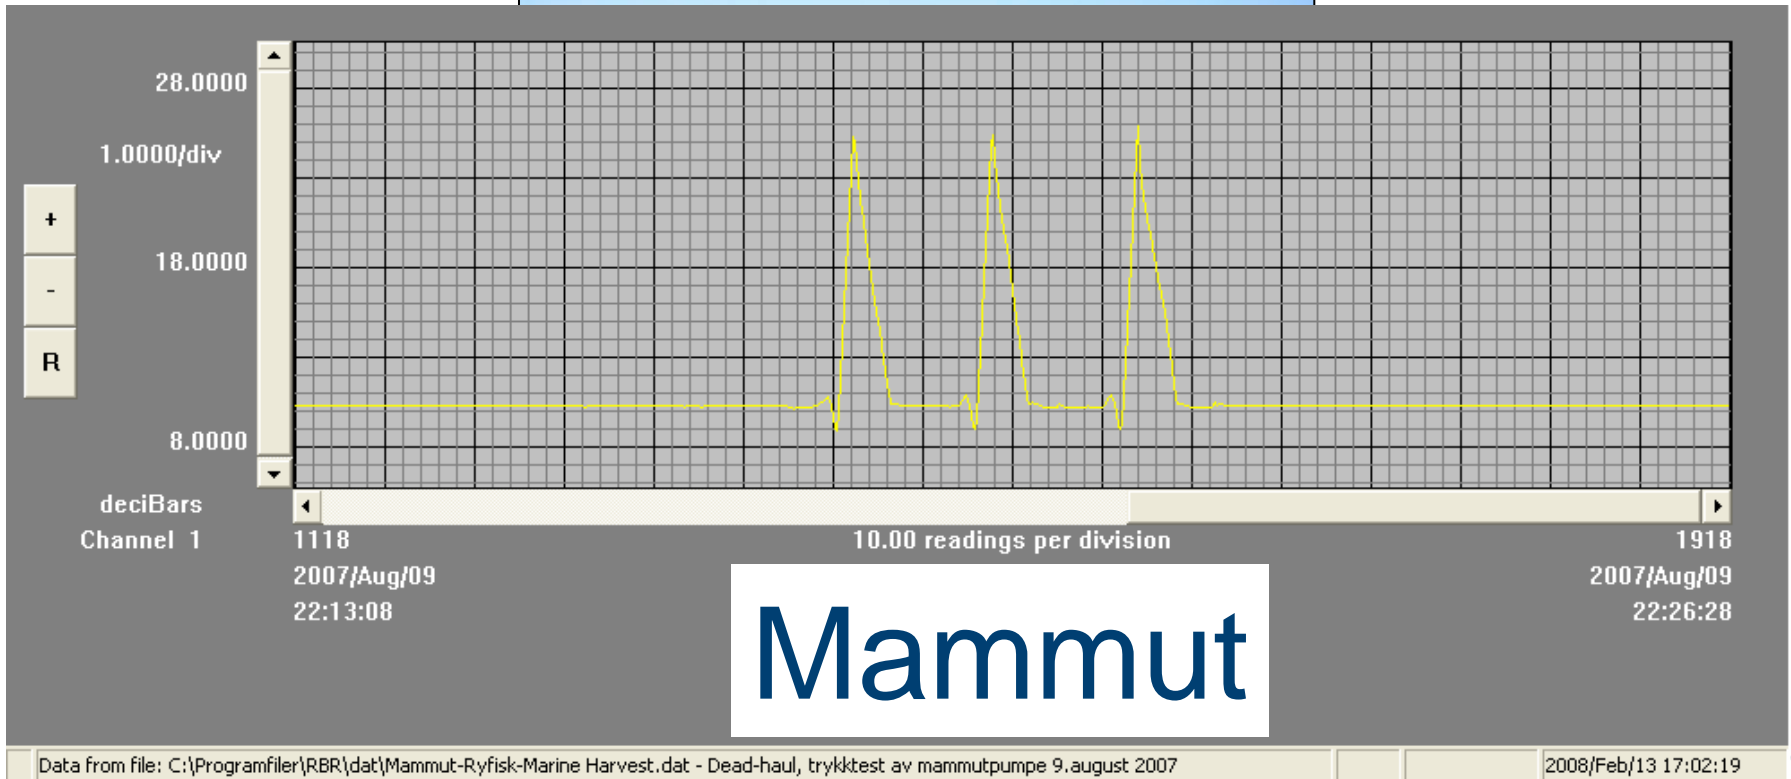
28.0000
1.0000/div
+
-
R
18.0000
8.0000
deciBars
Channel 1
1118
2007/Aug/09
22:13:08
10.00 readings per division
1918
2007/Aug/09
22:26:28
Mammut
Data from file: C:\Programfiler\RBR\dat\Mammut-Ryfisk-Marine Harvest.dat - Dead-haul, trykktest av mammutpumpe 9.august 2007
2008/Feb/13 17:02:19